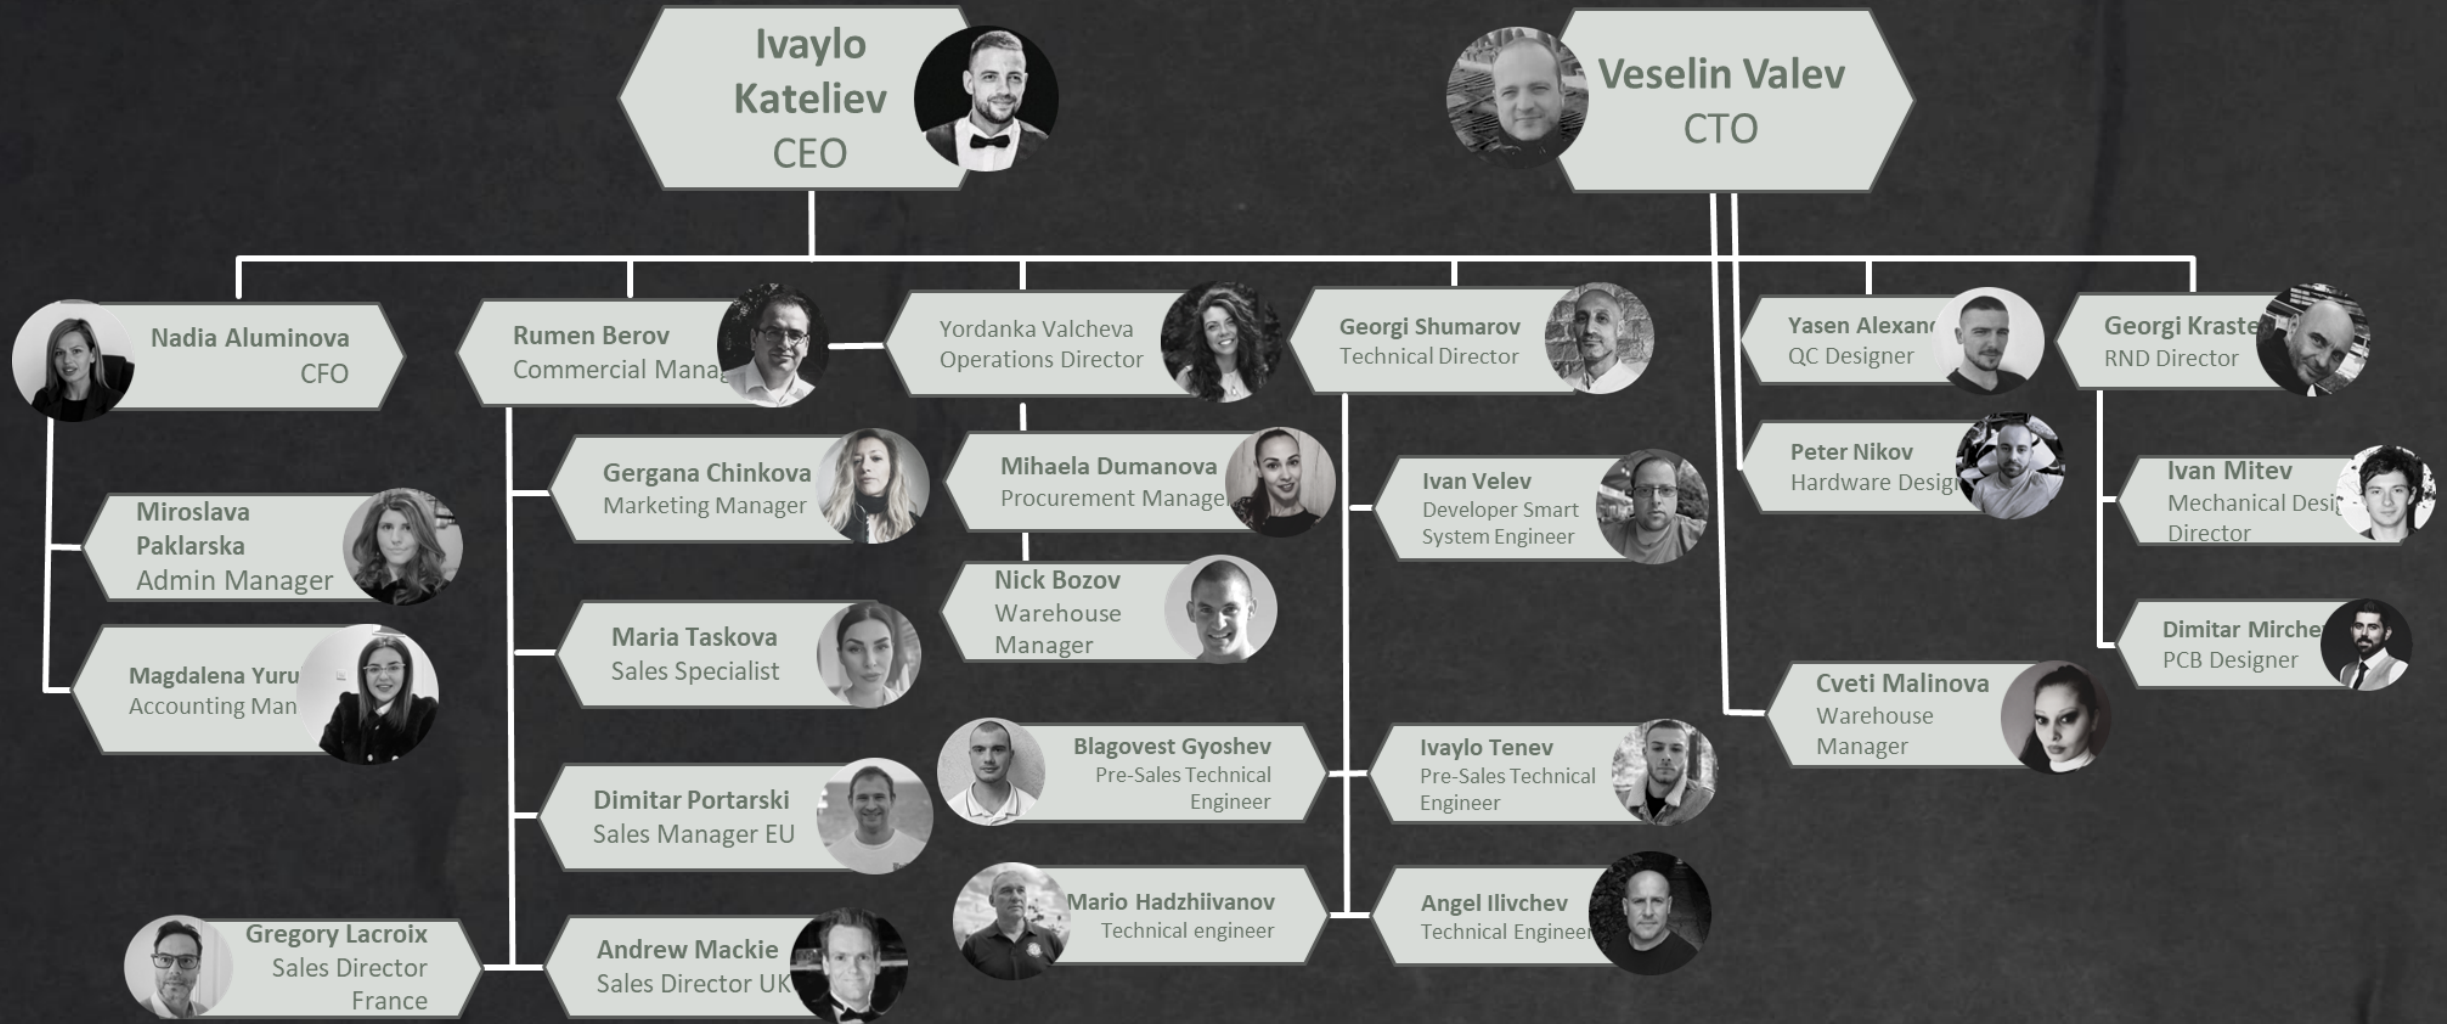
Ivaylo Kateliev
CEO

Veselin Valev
CTO

Nadia Aluminova
CFO

Rumen Berov
Commercial Manag

Yordanka Valcheva
Operations Director

Georgi Shumarov
Technical Director

Yasen Alexan
QC Designer

Georgi Kraste
RND Director

Miroslava Paklarska
Admin Manager

Magdalena Yuru
Accounting Man

Gergana Chinkova
Marketing Manager

Maria Taskova
Sales Specialist

Dimitar Portarski
Sales Manager EU

Gregory Lacroix
Sales Director France

Andrew Mackie
Sales Director UK

Mihaela Dumanova
Procurement Manage

Nick Bozov
Warehouse Manager

Blagovest Gyoshev
Pre-Sales Technical Engineer

Mario Hadzhiivanov
Technical engineer

Ivan Velev
Developer Smart System Engineer

Ivaylo Tenev
Pre-Sales Technical Engineer

Angel Ilivchev
Technical Engineer

Peter Nikov
Hardware Desig

Cveti Malinova
Warehouse Manager

Ivan Mitev
Mechanical Desi Director

Dimitar Mirche
PCB Designer